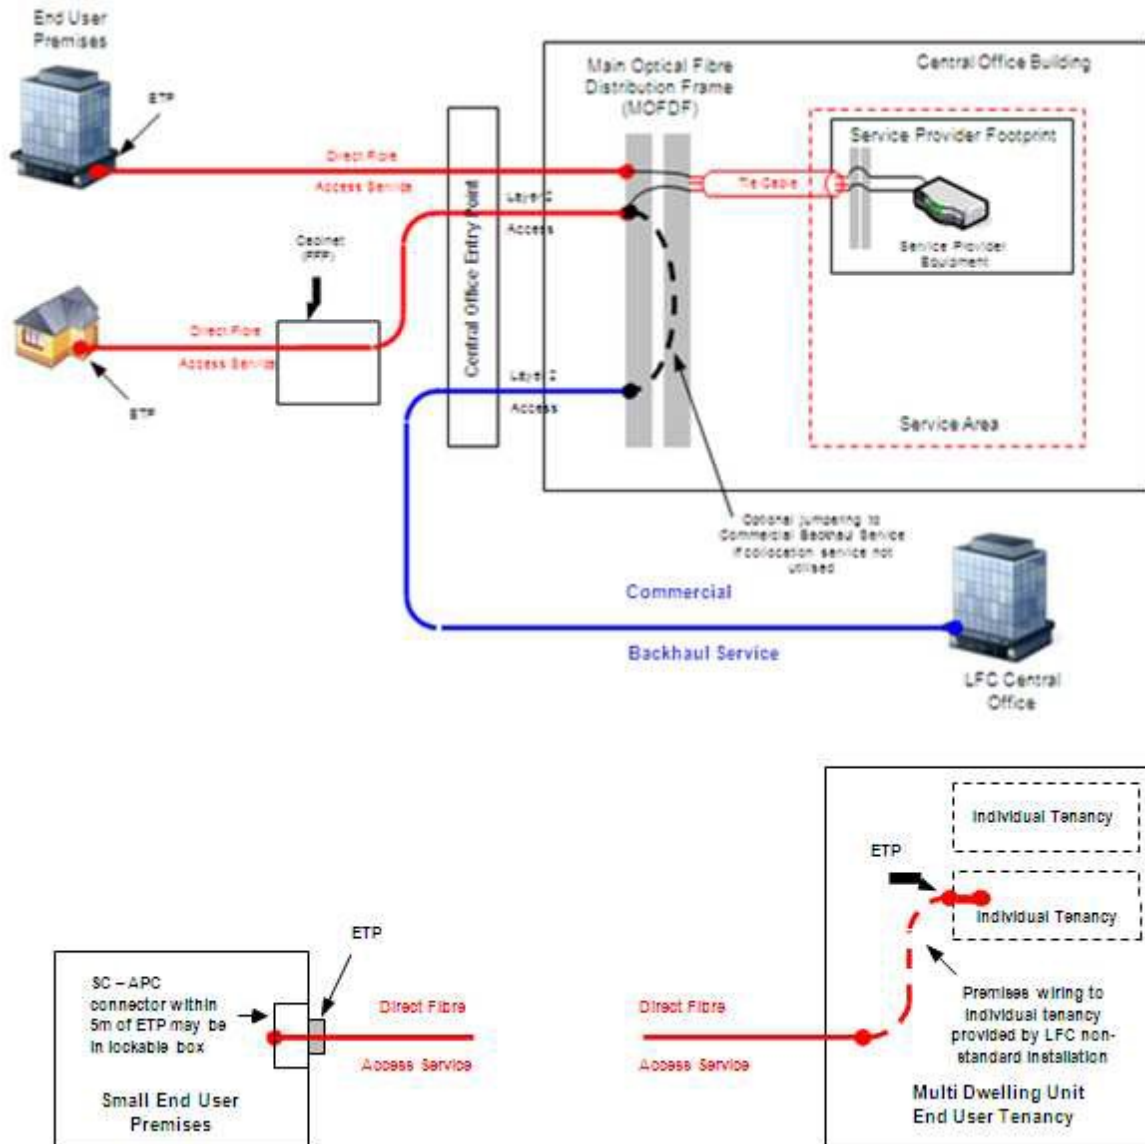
End User Premises

ETP

Direct Fibre

Access Service

Cabinet (FFP)

Direct Fibre

Access Service

ETP

Central Office Entry Point

Main Optical Fibre Distribution Frame (MOFDF)

Central Office Building

Service Provider Footprint

Layer 2

Access

Tie Cable

Service Provider Equipment

Layer 2

Access

Service Area

Optional jumpering to Commercial Backhaul Service if collocation service not utilised

Commercial

Backhaul Service

LFC Central Office

Individual Tenancy

ETP

Individual Tenancy

ETP

SC – APC connector within 5m of ETP may be in lockable box

Direct Fibre

Access Service

Small End User Premises

Direct Fibre

Access Service

Premises wiring to individual tenancy provided by LFC non-standard installation

Multi Dwelling Unit End User Tenancy